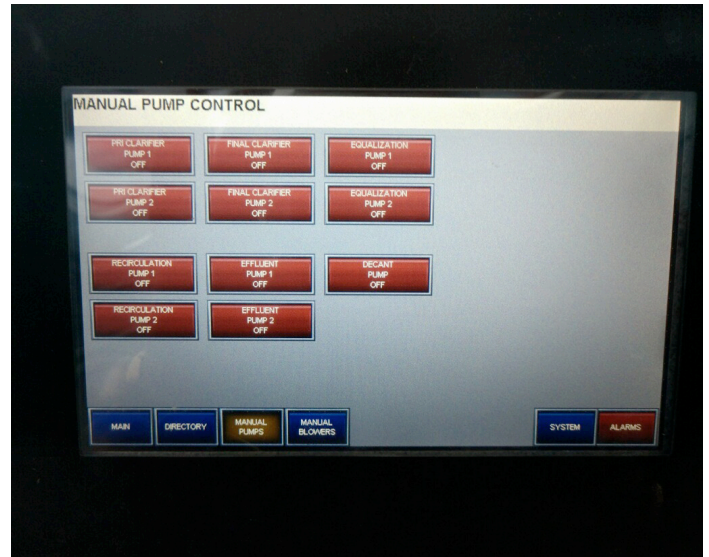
MANUAL PUMP CONTROL

PRI CLARIFIER PUMP 1 OFF

FINAL CLARIFIER PUMP 1 OFF

EQUALIZATION PUMP 1 OFF

PRI CLARIFIER PUMP 2 OFF

FINAL CLARIFIER PUMP 2 OFF

EQUALIZATION PUMP 2 OFF

RECIRCULATION PUMP 1 OFF

EFFLUENT PUMP 1 OFF

DECANT PUMP OFF

RECIRCULATION PUMP 2 OFF

EFFLUENT PUMP 2 OFF

MAIN

DIRECTORY

MANUAL PUMPS

MANUAL BLOWERS

SYSTEM

ALARMS